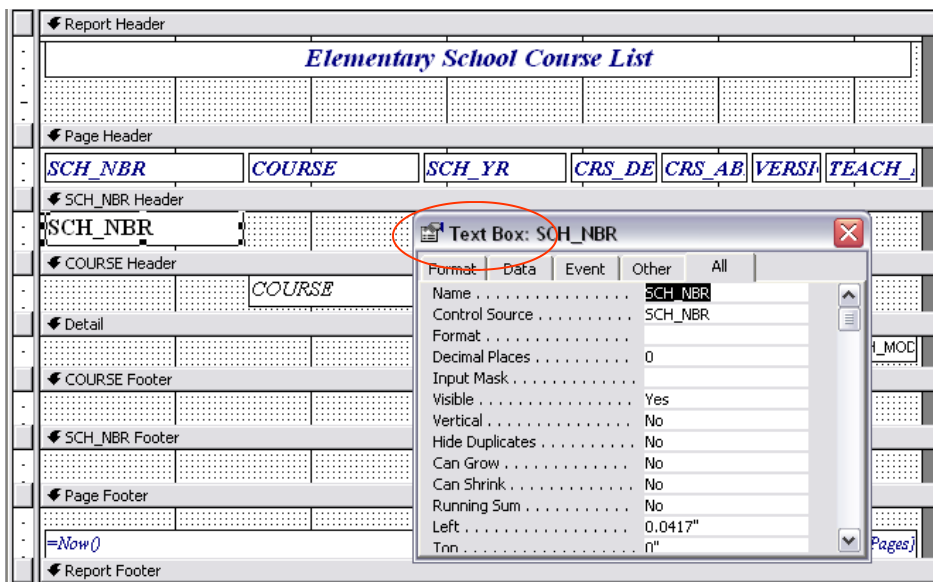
Report Header

Elementary School Course List

Page Header

| SCH_NBR | COURSE | SCH_YR | CRS_DE | CRS_AB | VERSI | TEACH_ |
|---|---|---|---|---|---|---|

SCH_NBR Header

SCH_NBR

COURSE Header

COURSE

Detail

H_MOD

COURSE Footer

SCH_NBR Footer

Page Footer

=Now()

Pages]

Report Footer

Text Box: SCH_NBR

Format | Data | Event | Other | All

| Name | SCH_NBR |
|---|---|
| Control Source | SCH_NBR |
| Format | |
| Decimal Places | 0 |
| Input Mask | |
| Visible | Yes |
| Vertical | No |
| Hide Duplicates | No |
| Can Grow | No |
| Can Shrink | No |
| Running Sum | No |
| Left | 0.0417" |
| Top | 0" |